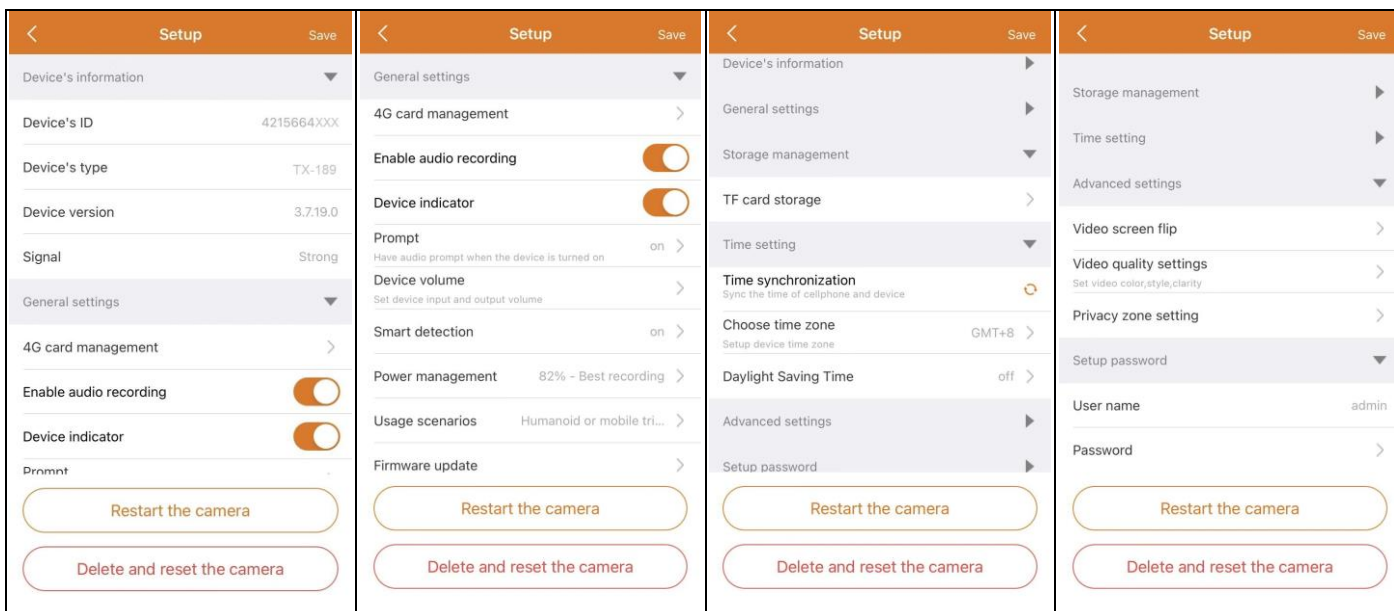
Setup
Save

Device's information

Device's ID 4215664XXX

Device's type TX-189

Device version 3.7.19.0

Signal Strong

General settings

4G card management

Enable audio recording

Device indicator

Prompt

Restart the camera

Delete and reset the camera

Setup
Save

General settings

4G card management

Enable audio recording

Device indicator

Prompt
Have audio prompt when the device is turned on
on

Device volume
Set device input and output volume

Smart detection on

Power management 82% - Best recording

Usage scenarios Humanoid or mobile tri...

Firmware update

Restart the camera

Delete and reset the camera

Setup
Save

Device's information

General settings

Storage management

TF card storage

Time setting

Time synchronization
Sync the time of cellphone and device

Choose time zone
Setup device time zone
GMT+8

Daylight Saving Time off

Advanced settings

Setup password

Restart the camera

Delete and reset the camera

Setup
Save

Storage management

Time setting

Advanced settings

Video screen flip

Video quality settings
Set video color,style,clarity

Privacy zone setting

Setup password

User name admin

Password

Restart the camera

Delete and reset the camera